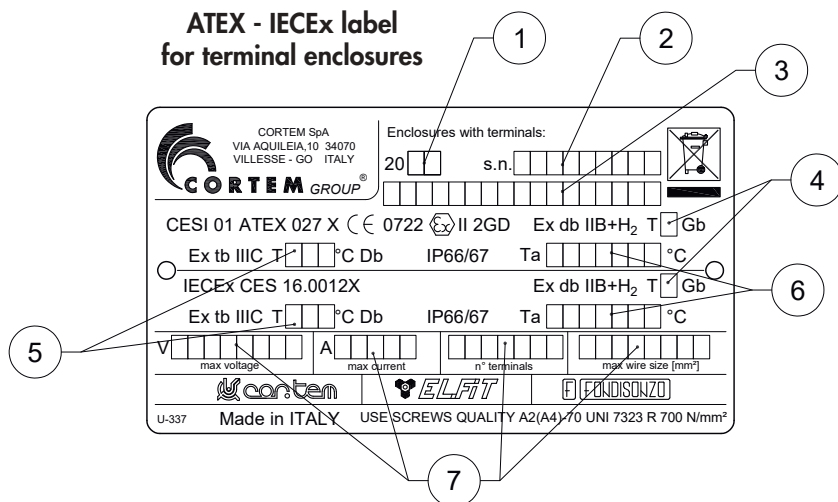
ATEX - IECEx label for terminal enclosures

1
2
3
4
5
6
7

CORTEM SpA
VIA AQUILEIA,10 34070
VILLESSE - GO ITALY

CORTEM GROUP®

Enclosures with terminals:

20

s.n.

CESI 01 ATEX 027 X CE 0722 Ex II 2GD Ex db IIB+$H_2$ T Gb

Ex tb IIIC T °C Db IP66/67 Ta °C

IECEx CES 16.0012X Ex db IIB+$H_2$ T Gb

Ex tb IIIC T °C Db IP66/67 Ta °C

V max voltage
A max current
n° terminals
max wire size [mm²]

cortem ELFIT F FONDISONZO

U-337 Made in ITALY USE SCREWS QUALITY A2(A4)-70 UNI 7323 R 700 N/mm²